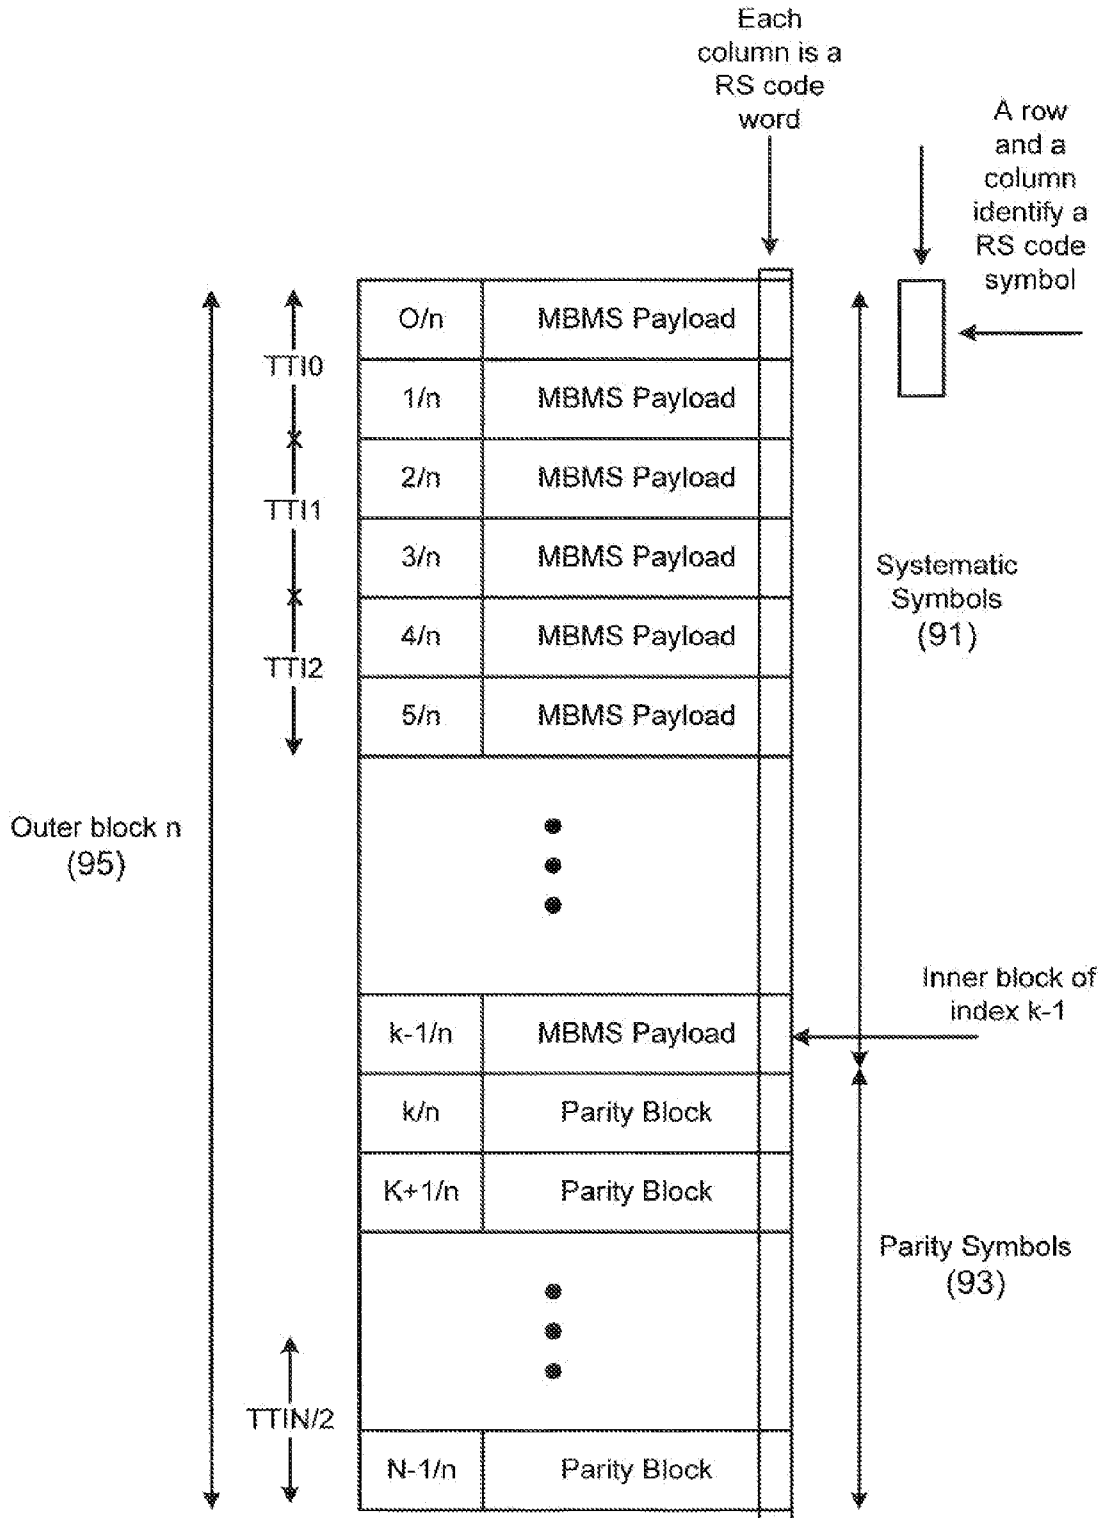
Each column is a RS code word

A row and a column identify a RS code symbol

| O/n | MBMS Payload |
|---|---|
| 1/n | MBMS Payload |
| 2/n | MBMS Payload |
| 3/n | MBMS Payload |
| 4/n | MBMS Payload |
| 5/n | MBMS Payload |
| k-1/n | MBMS Payload |
| k/n | Parity Block |
| K+1/n | Parity Block |
| N-1/n | Parity Block |

TTI0

TTI1

TTI2

TTIN/2

Outer block n (95)

Systematic Symbols (91)

Inner block of index k-1

Parity Symbols (93)